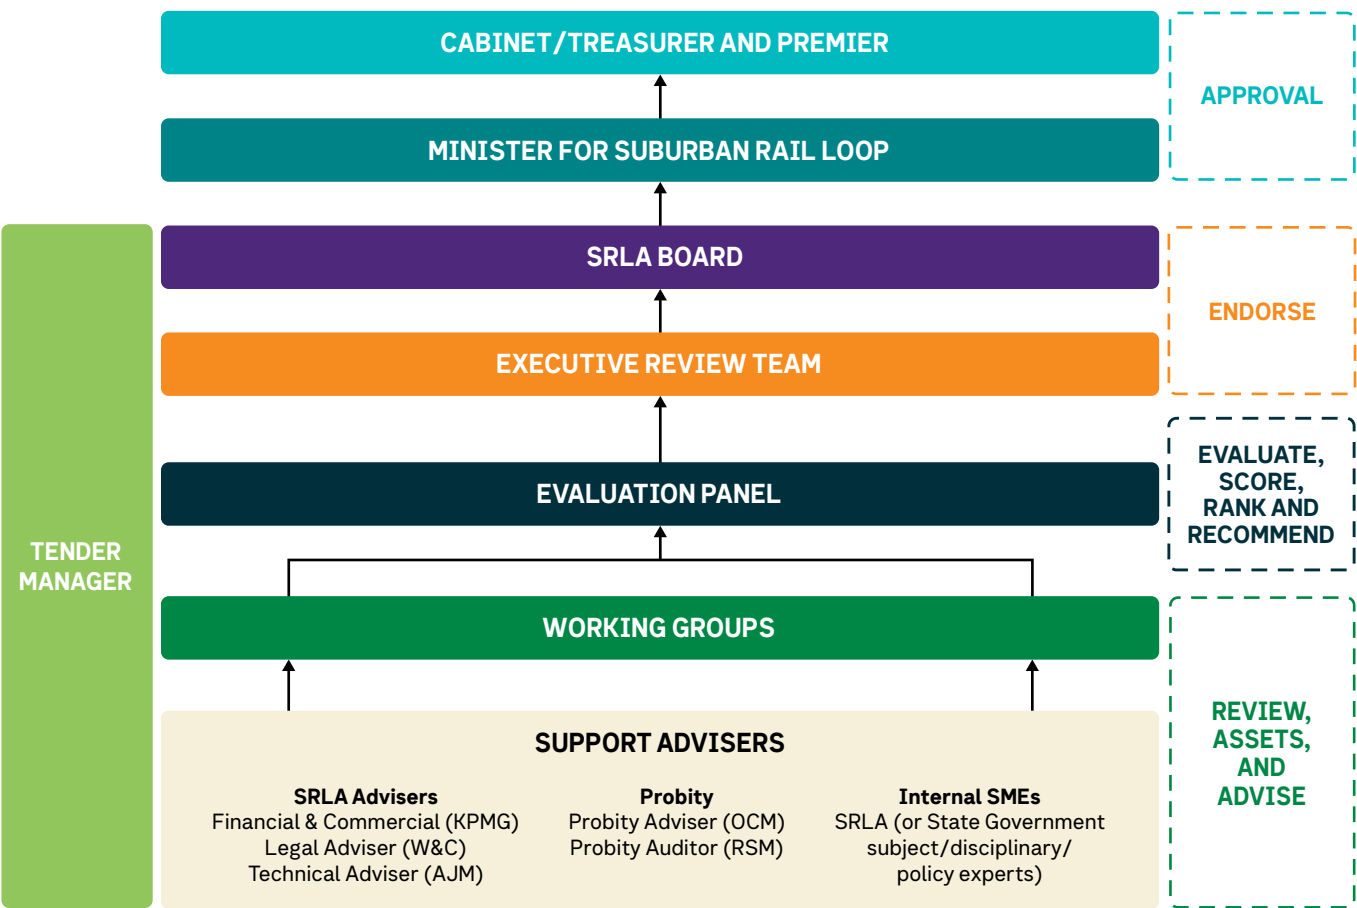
CABINET/TREASURER AND PREMIER

MINISTER FOR SUBURBAN RAIL LOOP

APPROVAL

SRLA BOARD

EXECUTIVE REVIEW TEAM

ENDORSE

EVALUATION PANEL

EVALUATE, SCORE, RANK AND RECOMMEND

TENDER MANAGER

WORKING GROUPS

SUPPORT ADVISERS

SRLA Advisers
Financial & Commercial (KPMG)
Legal Adviser (W&C)
Technical Adviser (AJM)

Probity
Probity Adviser (OCM)
Probity Auditor (RSM)

Internal SMEs
SRLA (or State Government subject/disciplinary/ policy experts)

REVIEW, ASSETS, AND ADVISE